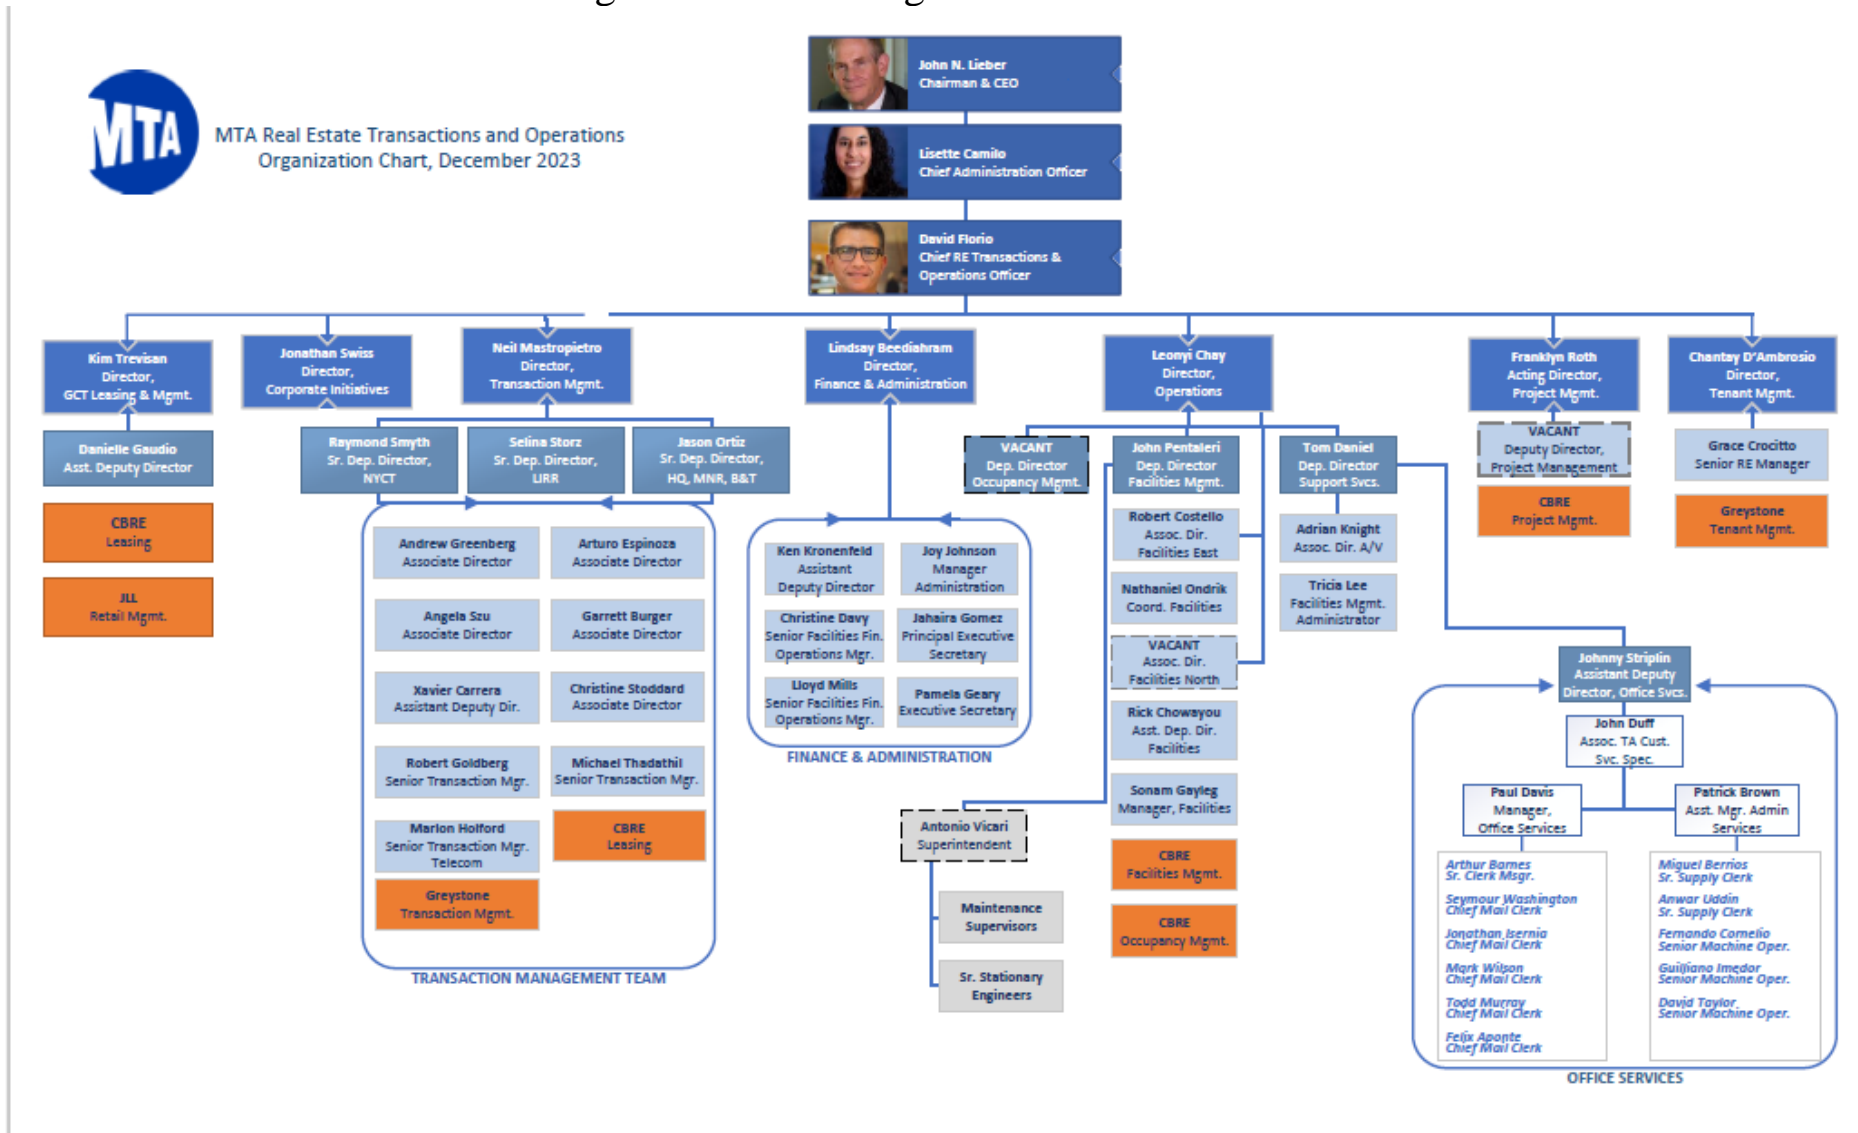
MTA

MTA Real Estate Transactions and Operations Organization Chart, December 2023

John N. Lieber
Chairman & CEO

Lisette Camilo
Chief Administration Officer

David Florio
Chief RE Transactions & Operations Officer

Kim Trevisan
Director,
GCT Leasing & Mgmt.

Danielle Gaudio
Asst. Deputy Director

CBRE
Leasing

JLL
Retail Mgmt.

Jonathan Swiss
Director,
Corporate Initiatives

Neil Mastropietro
Director,
Transaction Mgmt.

Raymond Smyth
Sr. Dep. Director,
NYCT

Selina Storz
Sr. Dep. Director,
LIRR

Jason Ortiz
Sr. Dep. Director,
HQ, MNR, B&T

Andrew Greenberg
Associate Director

Arturo Espinoza
Associate Director

Angela Szu
Associate Director

Garrett Burger
Associate Director

Xavier Carrera
Assistant Deputy Dir.

Christine Stoddard
Associate Director

Robert Goldberg
Senior Transaction Mgr.

Michael Thadathil
Senior Transaction Mgr.

Marlon Holford
Senior Transaction Mgr.
Telecom

CBRE
Leasing

Greystone
Transaction Mgmt.

TRANSACTION MANAGEMENT TEAM

Lindsay Beediahram
Director,
Finance & Administration

Ken Kronenfeld
Assistant
Deputy Director

Joy Johnson
Manager
Administration

Christine Davy
Senior Facilities Fin.
Operations Mgr.

Jahaira Gomez
Principal Executive
Secretary

Lloyd Mills
Senior Facilities Fin.
Operations Mgr.

Pamela Geary
Executive Secretary

FINANCE & ADMINISTRATION

Leonyi Chay
Director,
Operations

VACANT
Dep. Director
Occupancy Mgmt.

John Pentaleri
Dep. Director
Facilities Mgmt.

Tom Daniel
Dep. Director
Support Svcs.

Robert Costello
Assoc. Dir.
Facilities East

Nathaniel Ondrik
Coord. Facilities

VACANT
Assoc. Dir.
Facilities North

Rick Chowayou
Asst. Dep. Dir.
Facilities

Sonam Gayleg
Manager, Facilities

CBRE
Facilities Mgmt.

CBRE
Occupancy Mgmt.

Adrian Knight
Assoc. Dir. A/V

Tricia Lee
Facilities Mgmt.
Administrator

Antonio Vicari
Superintendent

Maintenance
Supervisors

Sr. Stationary
Engineers

Franklyn Roth
Acting Director,
Project Mgmt.

VACANT
Deputy Director,
Project Management

CBRE
Project Mgmt.

Chantay D'Ambrosio
Director,
Tenant Mgmt.

Grace Crocitto
Senior RE Manager

Greystone
Tenant Mgmt.

Johnny Striplin
Assistant Deputy
Director, Office Svcs.

John Duff
Assoc. TA Cust.
Svc. Spec.

Paul Davis
Manager,
Office Services

Patrick Brown
Asst. Mgr. Admin
Services

Arthur Barnes
Sr. Clerk Msgr.
Seymour Washington
Chief Mail Clerk
Jonathan Isernia
Chief Mail Clerk
Mark Wilson
Chief Mail Clerk
Todd Murray
Chief Mail Clerk
Felix Aponte
Chief Mail Clerk

Miguel Berrios
Sr. Supply Clerk
Anwar Uddin
Sr. Supply Clerk
Fernando Cornelio
Senior Machine Oper.
Guiliano Imedor
Senior Machine Oper.
David Taylor
Senior Machine Oper.

OFFICE SERVICES